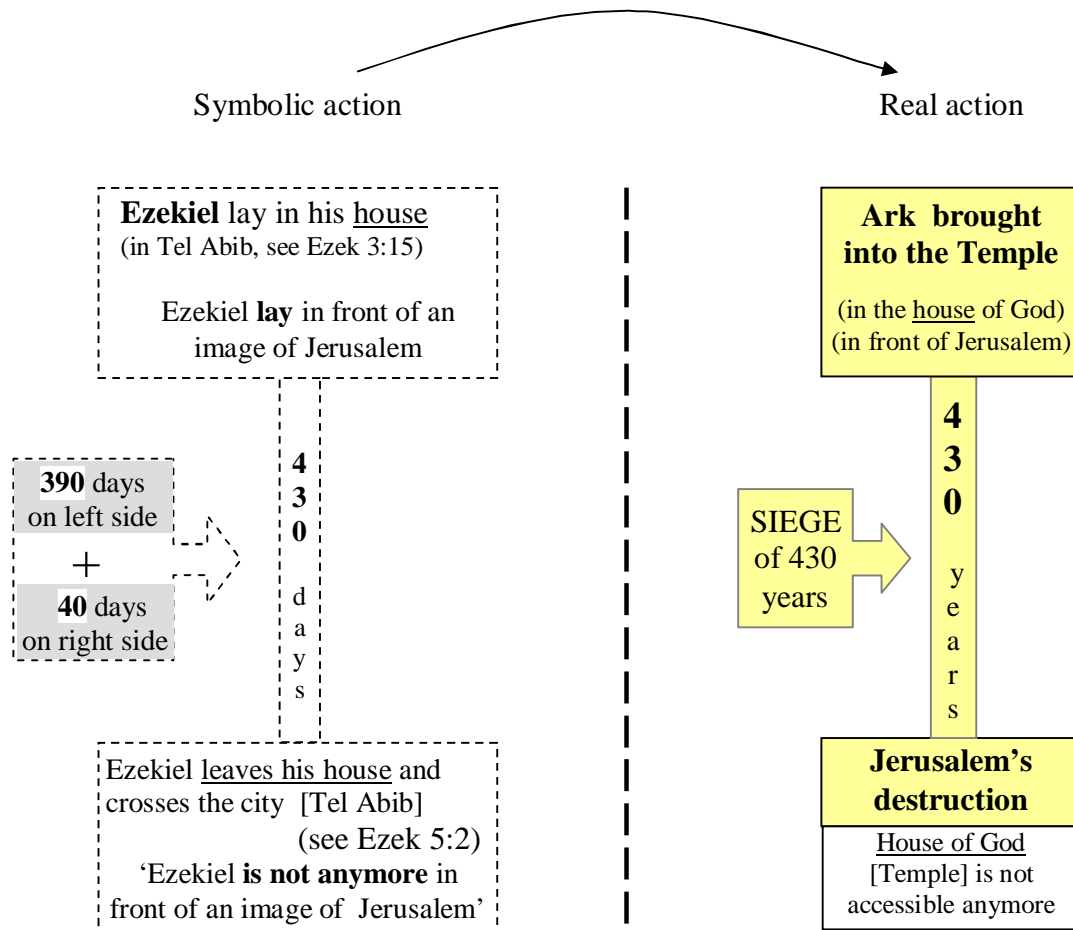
Symbolic action

Real action

**Ezekiel** lay in his house (in Tel Abib, see Ezek 3:15)

Ezekiel **lay** in front of an image of Jerusalem

**390** days on left side

+

**40** days on right side

**430** days

Ezekiel leaves his house and crosses the city [Tel Abib] (see Ezek 5:2)

'Ezekiel **is not anymore** in front of an image of Jerusalem'

**Ark brought into the Temple**

(in the house of God) (in front of Jerusalem)

SIEGE of 430 years

**430** years

**Jerusalem's destruction**

House of God [Temple] is not accessible anymore